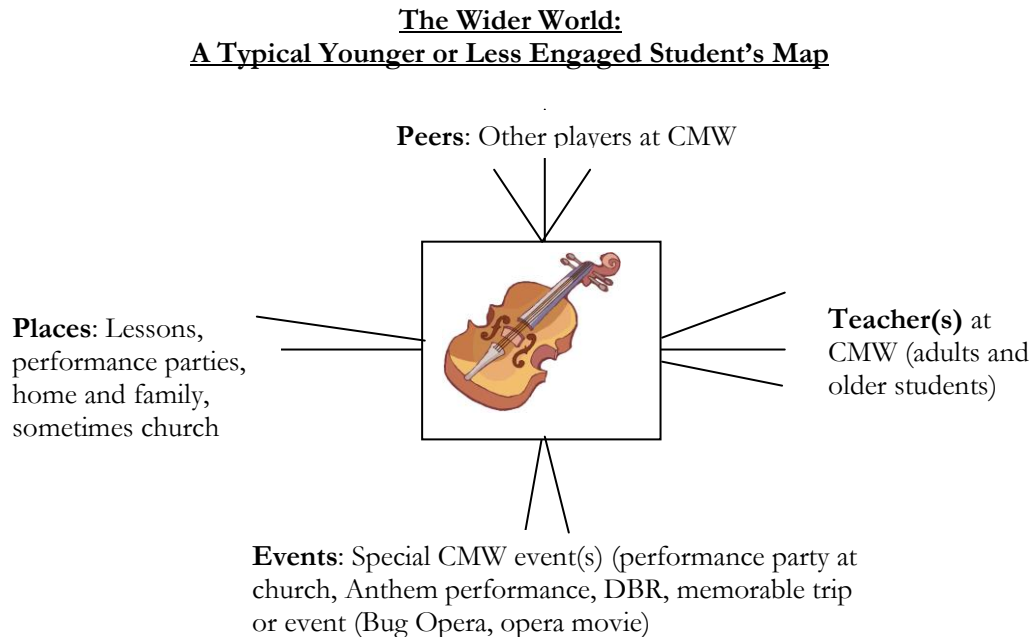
The Wider World:
A Typical Younger or Less Engaged Student's Map

Peers: Other players at CMW

Places: Lessons, performance parties, home and family, sometimes church

Teacher(s) at CMW (adults and older students)

Events: Special CMW event(s) (performance party at church, Anthem performance, DBR, memorable trip or event (Bug Opera, opera movie)